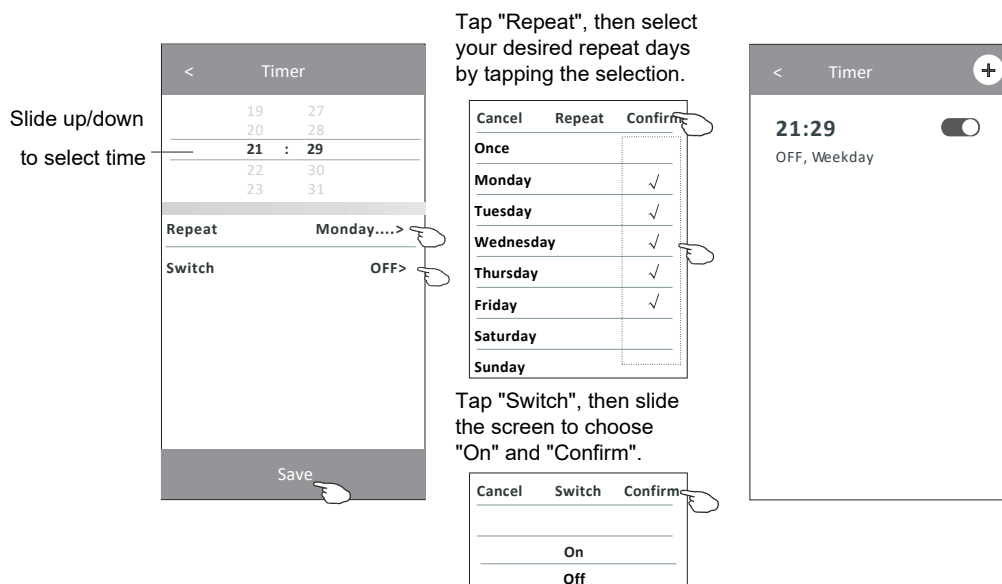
Slide up/down to select time

< Timer

19 27
20 28
21 : 29
22 30
23 31

Repeat Monday....>

Switch OFF>

Save

Tap "Repeat", then select your desired repeat days by tapping the selection.

Cancel Repeat Confirm

Once

Monday √

Tuesday √

Wednesday √

Thursday √

Friday √

Saturday

Sunday

Tap "Switch", then slide the screen to choose "On" and "Confirm".

Cancel Switch Confirm

On

Off

< Timer

21:29

OFF, Weekday